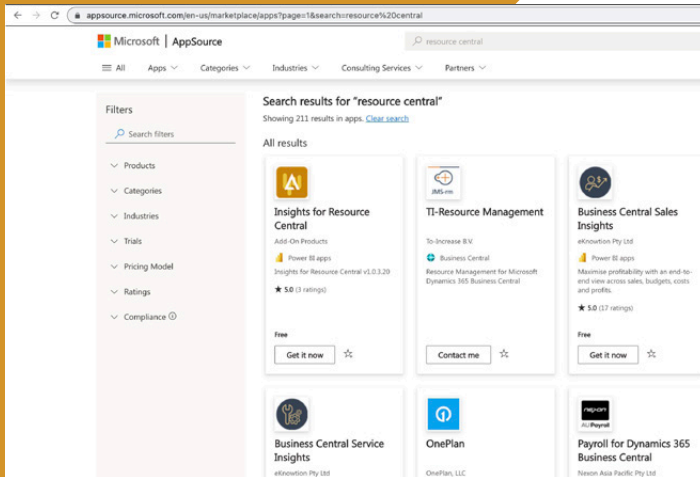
appsource.microsoft.com/en-us/marketplace/apps?page=1&search=resource%20central

Microsoft | AppSource

resource central

All Apps Categories Industries Consulting Services Partners

Filters

Search filters

Products

Categories

Industries

Trials

Pricing Model

Ratings

Compliance

Search results for "resource central"

Showing 211 results in apps. Clear search

All results

Insights for Resource Central

Add-On Products

Power BI apps

Insights for Resource Central v1.0.3.20

★ 5.0 (3 ratings)

Free

Get it now

JMS-rm

TI-Resource Management

To-Increase B.V.

Business Central

Resource Management for Microsoft Dynamics 365 Business Central

Contact me

Business Central Sales Insights

eKnowtion Pty Ltd

Power BI apps

Maximise profitability with an end-to-end view across sales, budgets, costs and profits.

★ 5.0 (17 ratings)

Free

Get it now

Business Central Service Insights

eKnowtion Pty Ltd

OnePlan

OnePlan, LLC

nexon

AU Payroll

Payroll for Dynamics 365 Business Central

Nexon Asia Pacific Pty Ltd